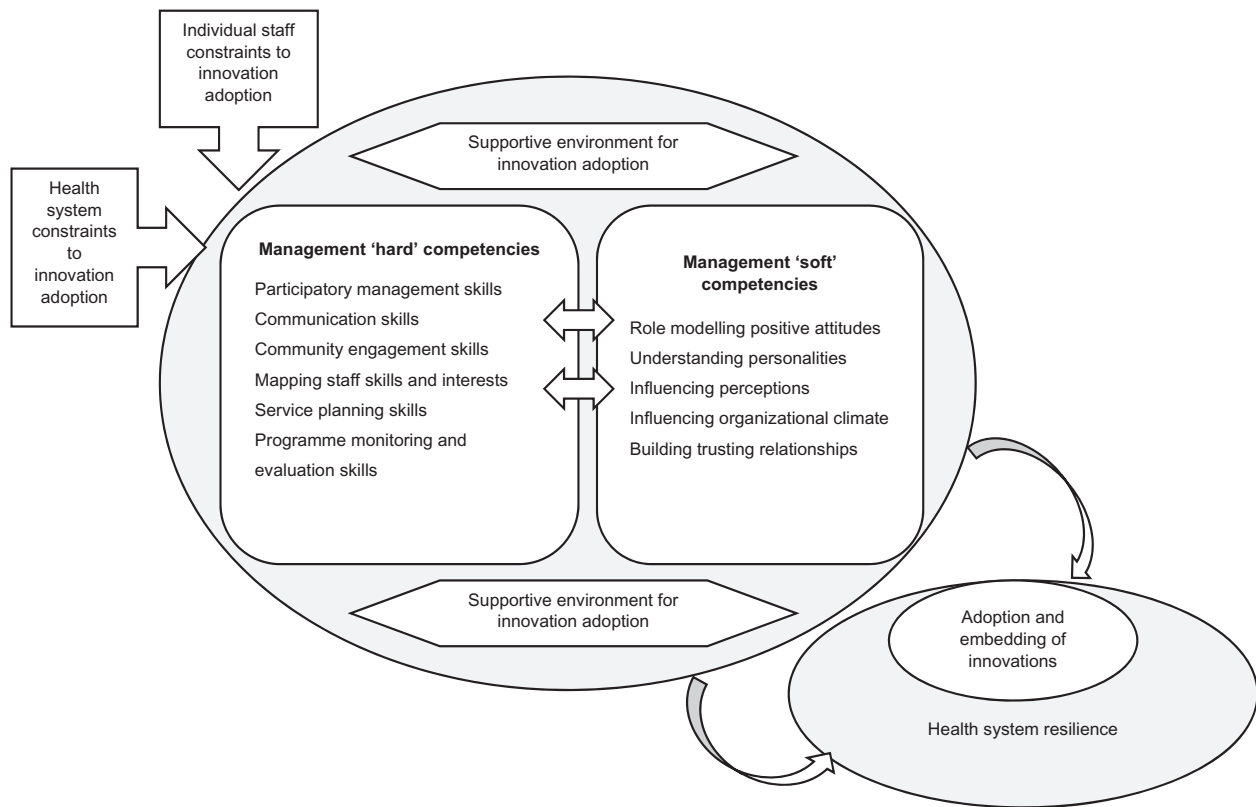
Individual staff constraints to innovation adoption

Health system constraints to innovation adoption

Supportive environment for innovation adoption

Management 'hard' competencies

Participatory management skills
Communication skills
Community engagement skills
Mapping staff skills and interests
Service planning skills
Programme monitoring and evaluation skills

Management 'soft' competencies

Role modelling positive attitudes
Understanding personalities
Influencing perceptions
Influencing organizational climate
Building trusting relationships

Supportive environment for innovation adoption

Adoption and embedding of innovations

Health system resilience